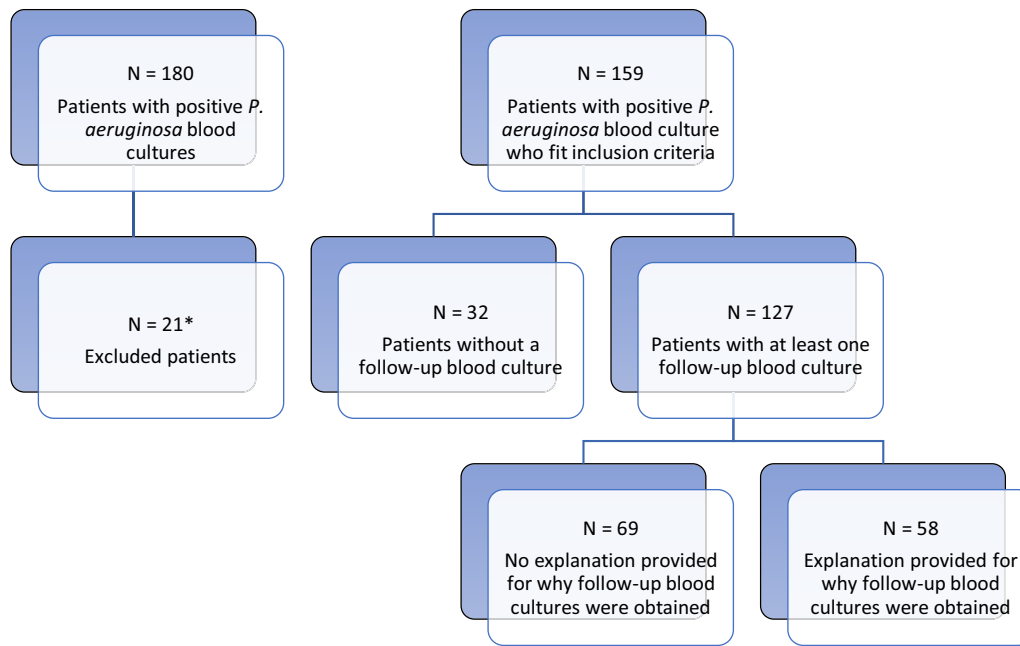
N = 180

Patients with positive P. aeruginosa blood cultures

N = 21*

Excluded patients

N = 159

Patients with positive P. aeruginosa blood culture who fit inclusion criteria

N = 32

Patients without a follow-up blood culture

N = 127

Patients with at least one follow-up blood culture

N = 69

No explanation provided for why follow-up blood cultures were obtained

N = 58

Explanation provided for why follow-up blood cultures were obtained